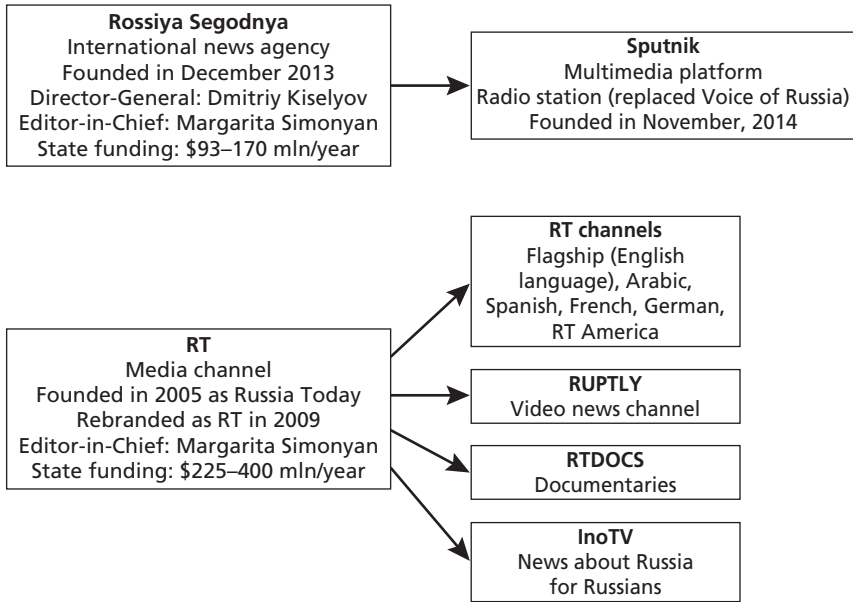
**Rossiya Segodnya**
International news agency
Founded in December 2013
Director-General: Dmitriy Kiselyov
Editor-in-Chief: Margarita Simonyan
State funding: $93–170 mln/year

**Sputnik**
Multimedia platform
Radio station (replaced Voice of Russia)
Founded in November, 2014

**RT**
Media channel
Founded in 2005 as Russia Today
Rebranded as RT in 2009
Editor-in-Chief: Margarita Simonyan
State funding: $225–400 mln/year

**RT channels**
Flagship (English language), Arabic, Spanish, French, German, RT America

**RUPTLY**
Video news channel

**RTDOCS**
Documentaries

**InoTV**
News about Russia for Russians